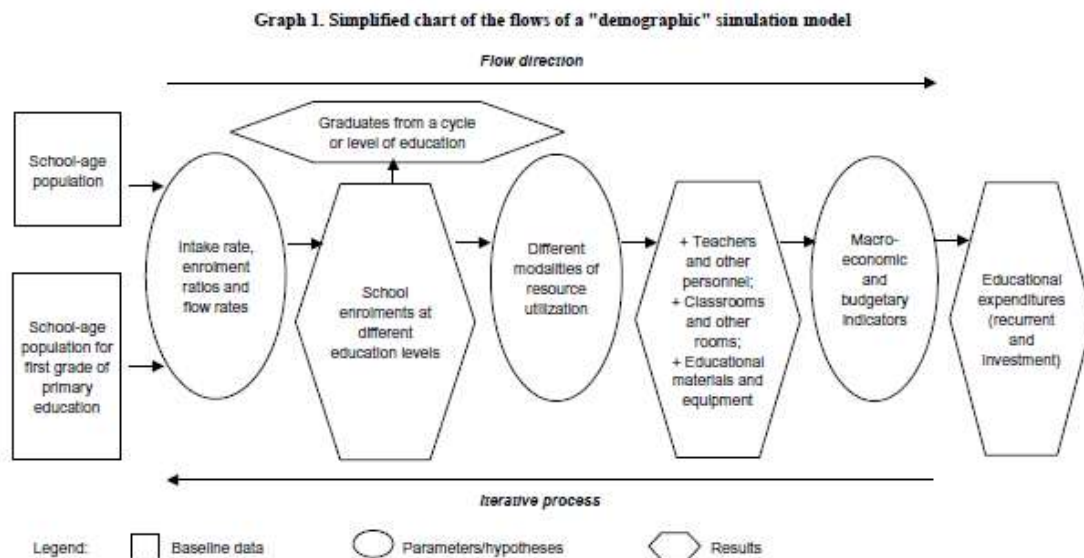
Graph 1. Simplified chart of the flows of a "demographic" simulation model

Flow direction

School-age population

School-age population for first grade of primary education

Graduates from a cycle or level of education

Intake rate, enrolment ratios and flow rates

School enrolments at different education levels

Different modalities of resource utilization

+ Teachers and other personnel;
+ Classrooms and other rooms;
+ Educational materials and equipment

Macro-economic and budgetary indicators

Educational expenditures (recurrent and investment)

Iterative process

Legend: Baseline data Parameters/hypotheses Results